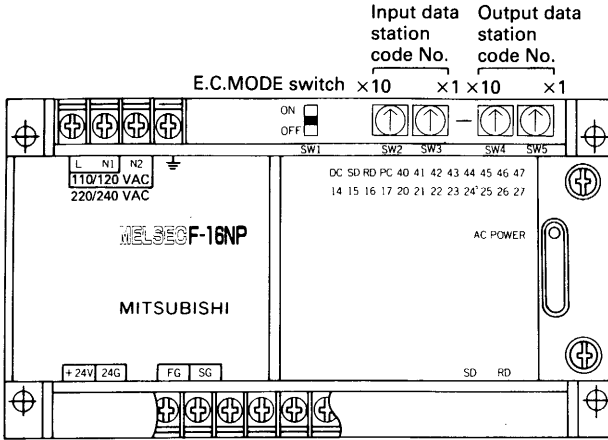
Input data station code No.

Output data station code No.

E.C.MODE switch $\times10$ $\times1$ $\times10$ $\times1$

ON
OFF
SW1

SW2 SW3 — SW4 SW5

L N1 N2
110/120 VAC
220/240 VAC

DC SD RD PC 40 41 42 43 44 45 46 47
14 15 16 17 20 21 22 23 24 25 26 27

MELSEC F-16NP

AC POWER

MITSUBISHI

+24V 24G FG SG

SD RD